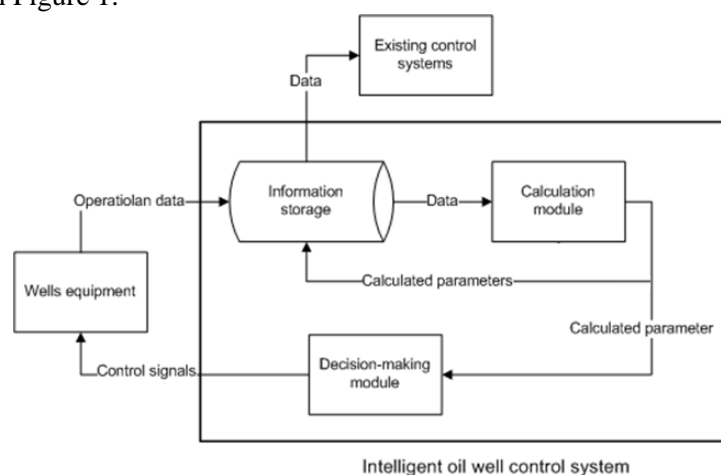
Figure 1.

Existing control systems

Data

Operatiolan data

Information storage

Data

Calculation module

Wells equipment

Calculated parameters

Calculated parameter

Control signals

Decision-making module

Intelligent oil well control system